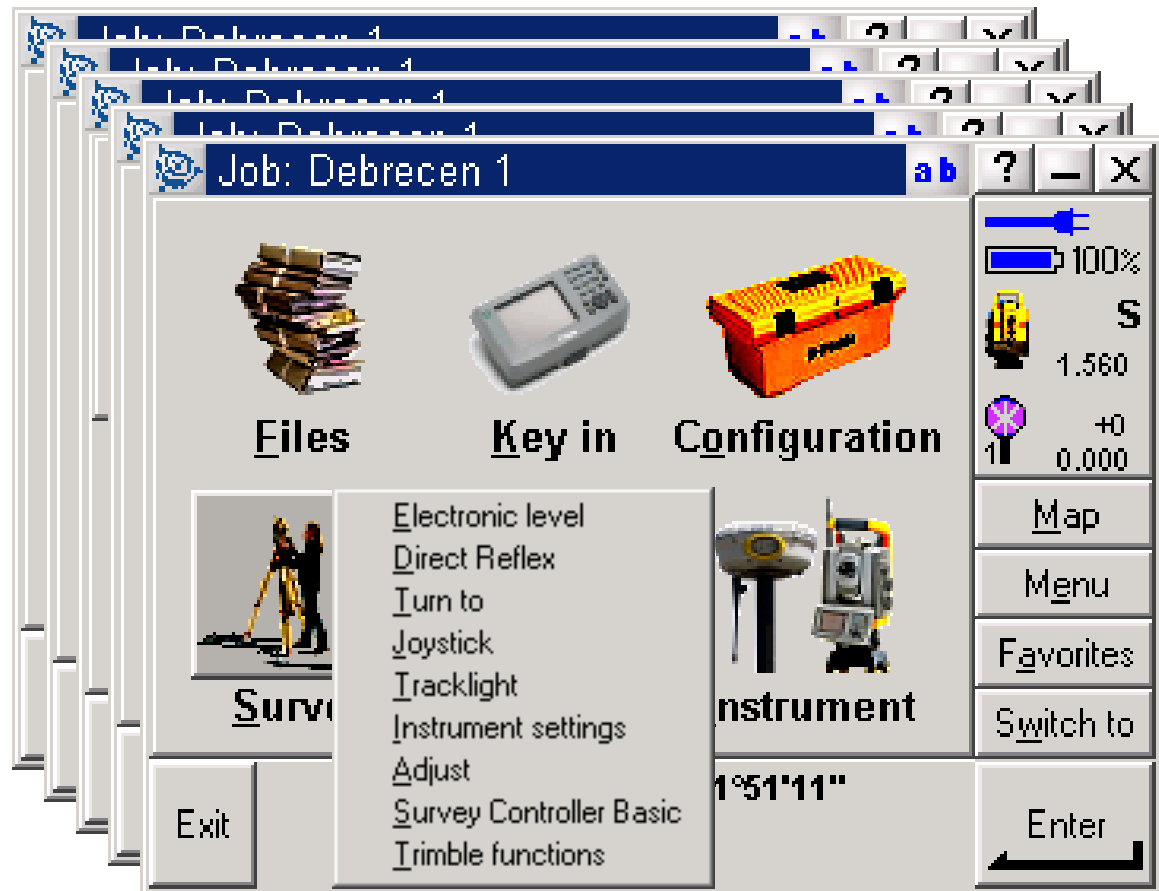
Job: Debrecen 1
ab ? _ X

100%
S
1.560
+0
1 0.000

Files
Key in
Configuration
Surv
Instrument

Electronic level
Direct Reflex
Turn to
Joystick
Tracklight
Instrument settings
Adjust
Survey Controller Basic
Trimble functions

Map
Menu
Favorites
Switch to

1°51'11"

Exit
Enter